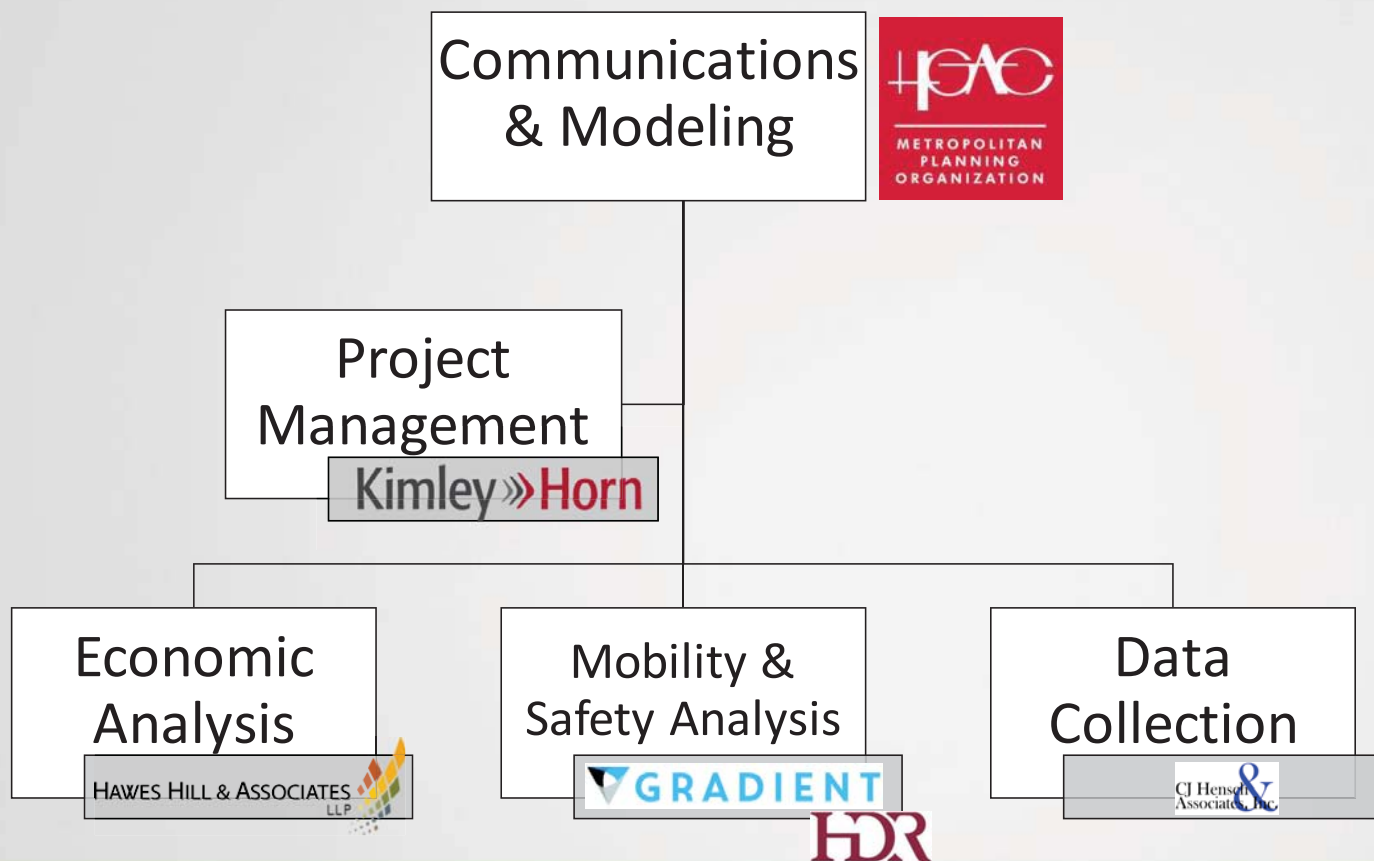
Communications & Modeling

HPAC
METROPOLITAN PLANNING ORGANIZATION

Project Management

Kimley»Horn

Economic Analysis

HAWES HILL & ASSOCIATES LLP

Mobility & Safety Analysis

GRADIENT

HDR

Data Collection

CJ Hensch & Associates, Inc.